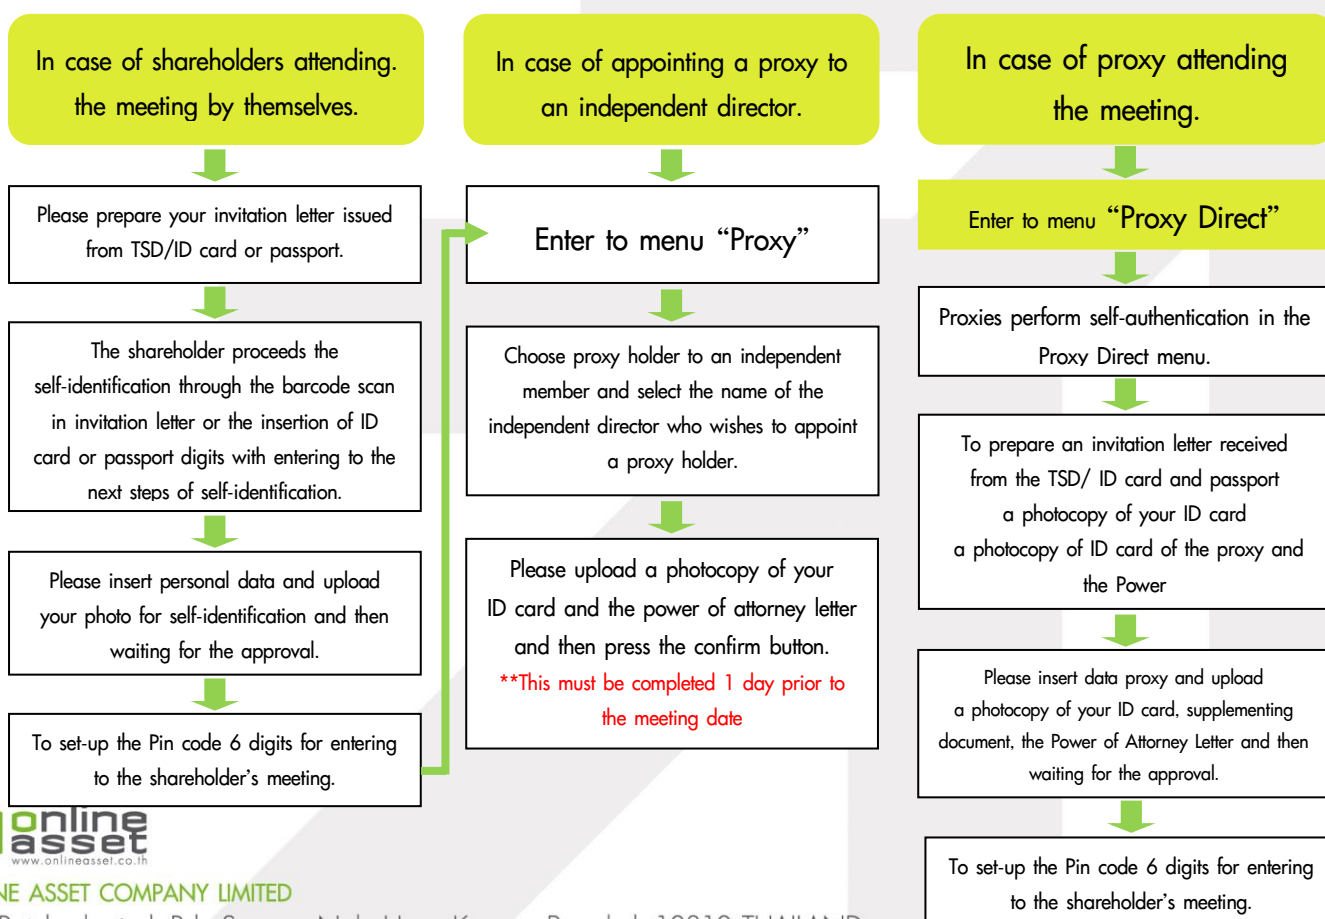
In case of shareholders attending. the meeting by themselves.

Please prepare your invitation letter issued from TSD/ID card or passport.

The shareholder proceeds the self-identification through the barcode scan in invitation letter or the insertion of ID card or passport digits with entering to the next steps of self-identification.

Please insert personal data and upload your photo for self-identification and then waiting for the approval.

To set-up the Pin code 6 digits for entering to the shareholder's meeting.

In case of appointing a proxy to an independent director.

Enter to menu "Proxy"

Choose proxy holder to an independent member and select the name of the independent director who wishes to appoint a proxy holder.

Please upload a photocopy of your ID card and the power of attorney letter and then press the confirm button.
**This must be completed 1 day prior to the meeting date

In case of proxy attending the meeting.

Enter to menu "Proxy Direct"

Proxies perform self-authentication in the Proxy Direct menu.

To prepare an invitation letter received from the TSD/ ID card and passport
a photocopy of your ID card
a photocopy of ID card of the proxy and the Power

Please insert data proxy and upload a photocopy of your ID card, supplementing document, the Power of Attorney Letter and then waiting for the approval.

To set-up the Pin code 6 digits for entering to the shareholder's meeting.

online asset
www.onlineasset.co.th
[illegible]NE ASSET COMPANY LIMITED
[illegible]